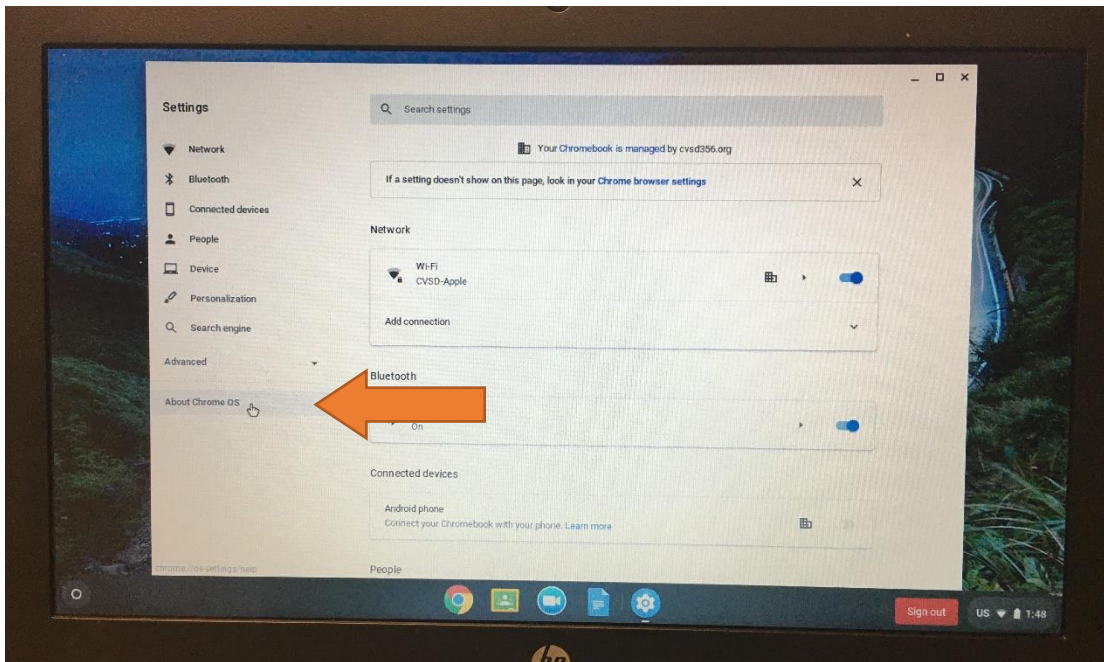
Settings

Network
Bluetooth
Connected devices
People
Device
Personalization
Search engine
Advanced
About Chrome OS

chrome://os-settings/help

Search settings

Your Chromebook is managed by cvsd356.org

If a setting doesn't show on this page, look in your Chrome browser settings

Network

Wi-Fi
CVSD-Apple

Add connection

Bluetooth

On

Connected devices

Android phone
Connect your Chromebook with your phone. Learn more

People

Sign out
US 1:48